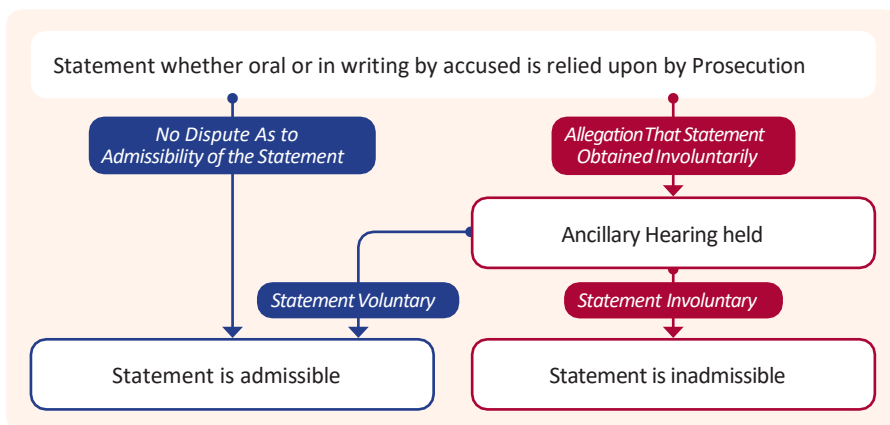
Statement whether oral or in writing by accused is relied upon by Prosecution

No Dispute As to Admissibility of the Statement

Allegation That Statement Obtained Involuntarily

Ancillary Hearing held

Statement Voluntary

Statement Involuntary

Statement is admissible

Statement is inadmissible